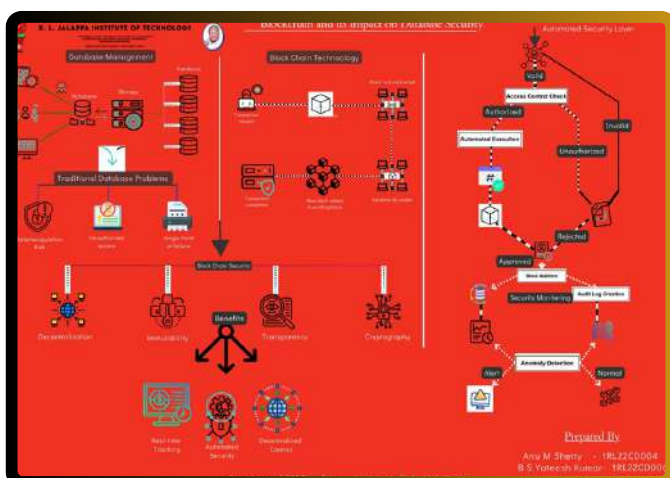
R. L. JALAPPA INSTITUTE OF TECHNOLOGY

Blockchain and its Impact on Database Security

Database Management

Database

Storage

Database

Traditional Database Problems

Internal/Updation Risk

Unauthorized access

Single Point of failure

Block Chain Technology

Transaction Request

Block

Every node validated

Consensus validation

New block added to a blockchain

Available for all nodes

Block Chain Security

Decentralization

Immutability

Transparency

Cryptography

Benefits

Real-time Tracking

Automated Security

Decentralized Control

Automated Security Layer

Valid

Access Control Check

Authorized

Invalid

Automated Execution

Unauthorized

Rejected

Approved

Store Address

Security Monitoring

Audit Log Creation

Anomaly Detection

Alert

Normal

Prepared By

Anu M Shetty - 1RL22CD004

B S Yateesh Kumar - 1RL22CD00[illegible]